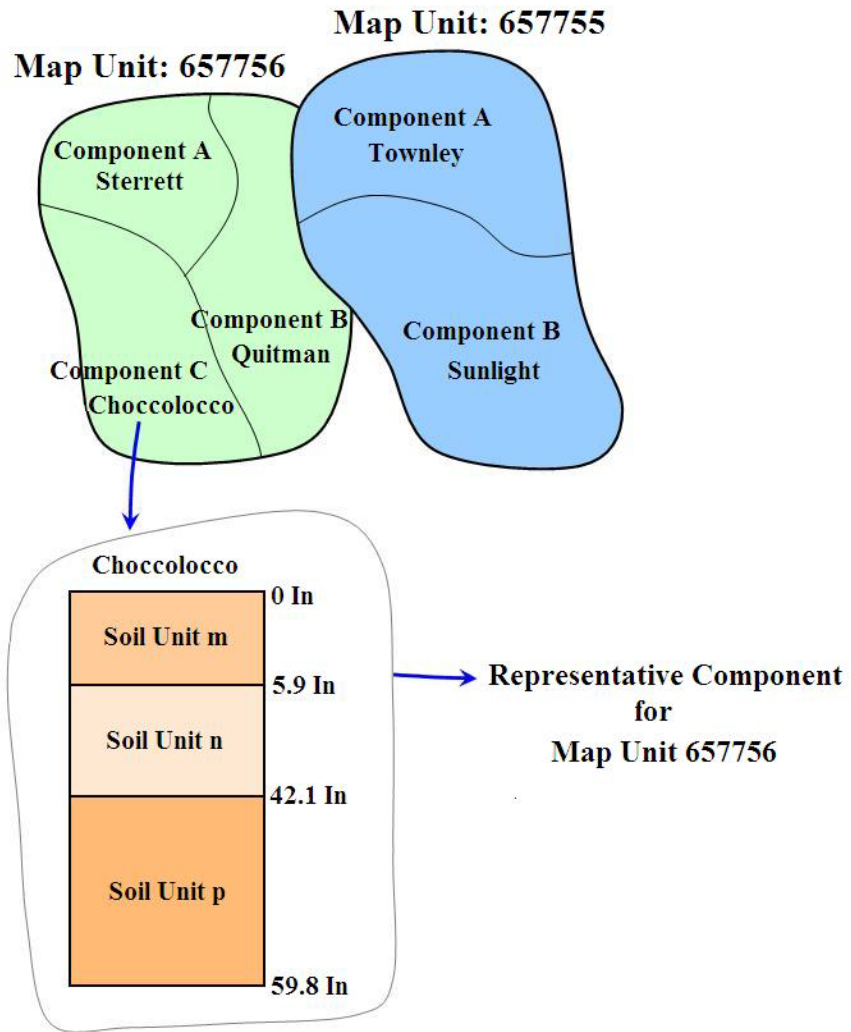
Map Unit: 657755

Map Unit: 657756

Component A
Sterrett

Component A
Townley

Component B
Quitman

Component C
Choccolocco

Component B
Sunlight

Choccolocco

0 In

Soil Unit m

5.9 In

Soil Unit n

42.1 In

Soil Unit p

59.8 In

Representative Component
for
Map Unit 657756